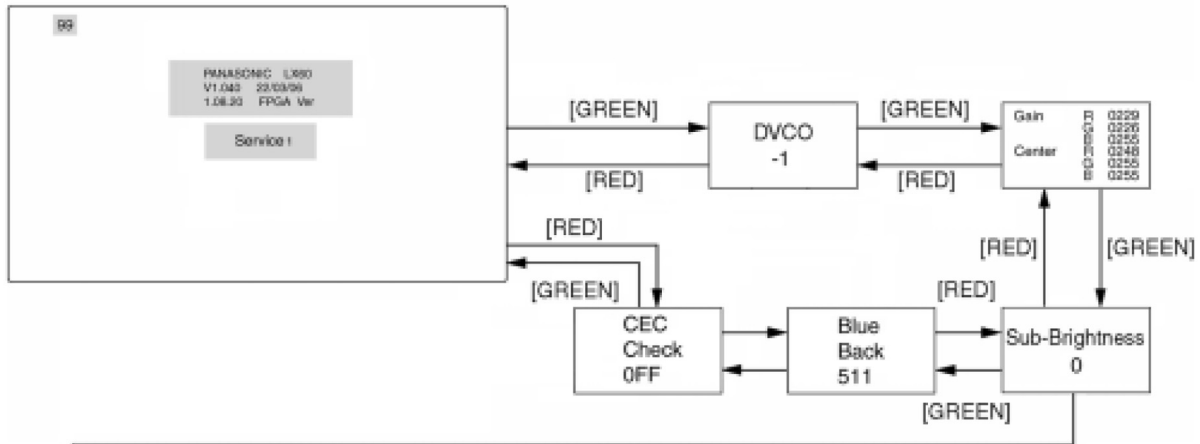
99

PANASONIC LX60
V1.040 22/03/06
1.06.20 FPGA Ver

Service 1

[GREEN]

DVCO
-1

[GREEN]

Gain R G229
G G226
B G255
Center R G248
G G255
B G255

[RED]

[RED]

[RED]

[GREEN]

[RED]

[GREEN]

[RED]

CEC
Check
0FF

Blue
Back
511

Sub-Brightness
0

[GREEN]